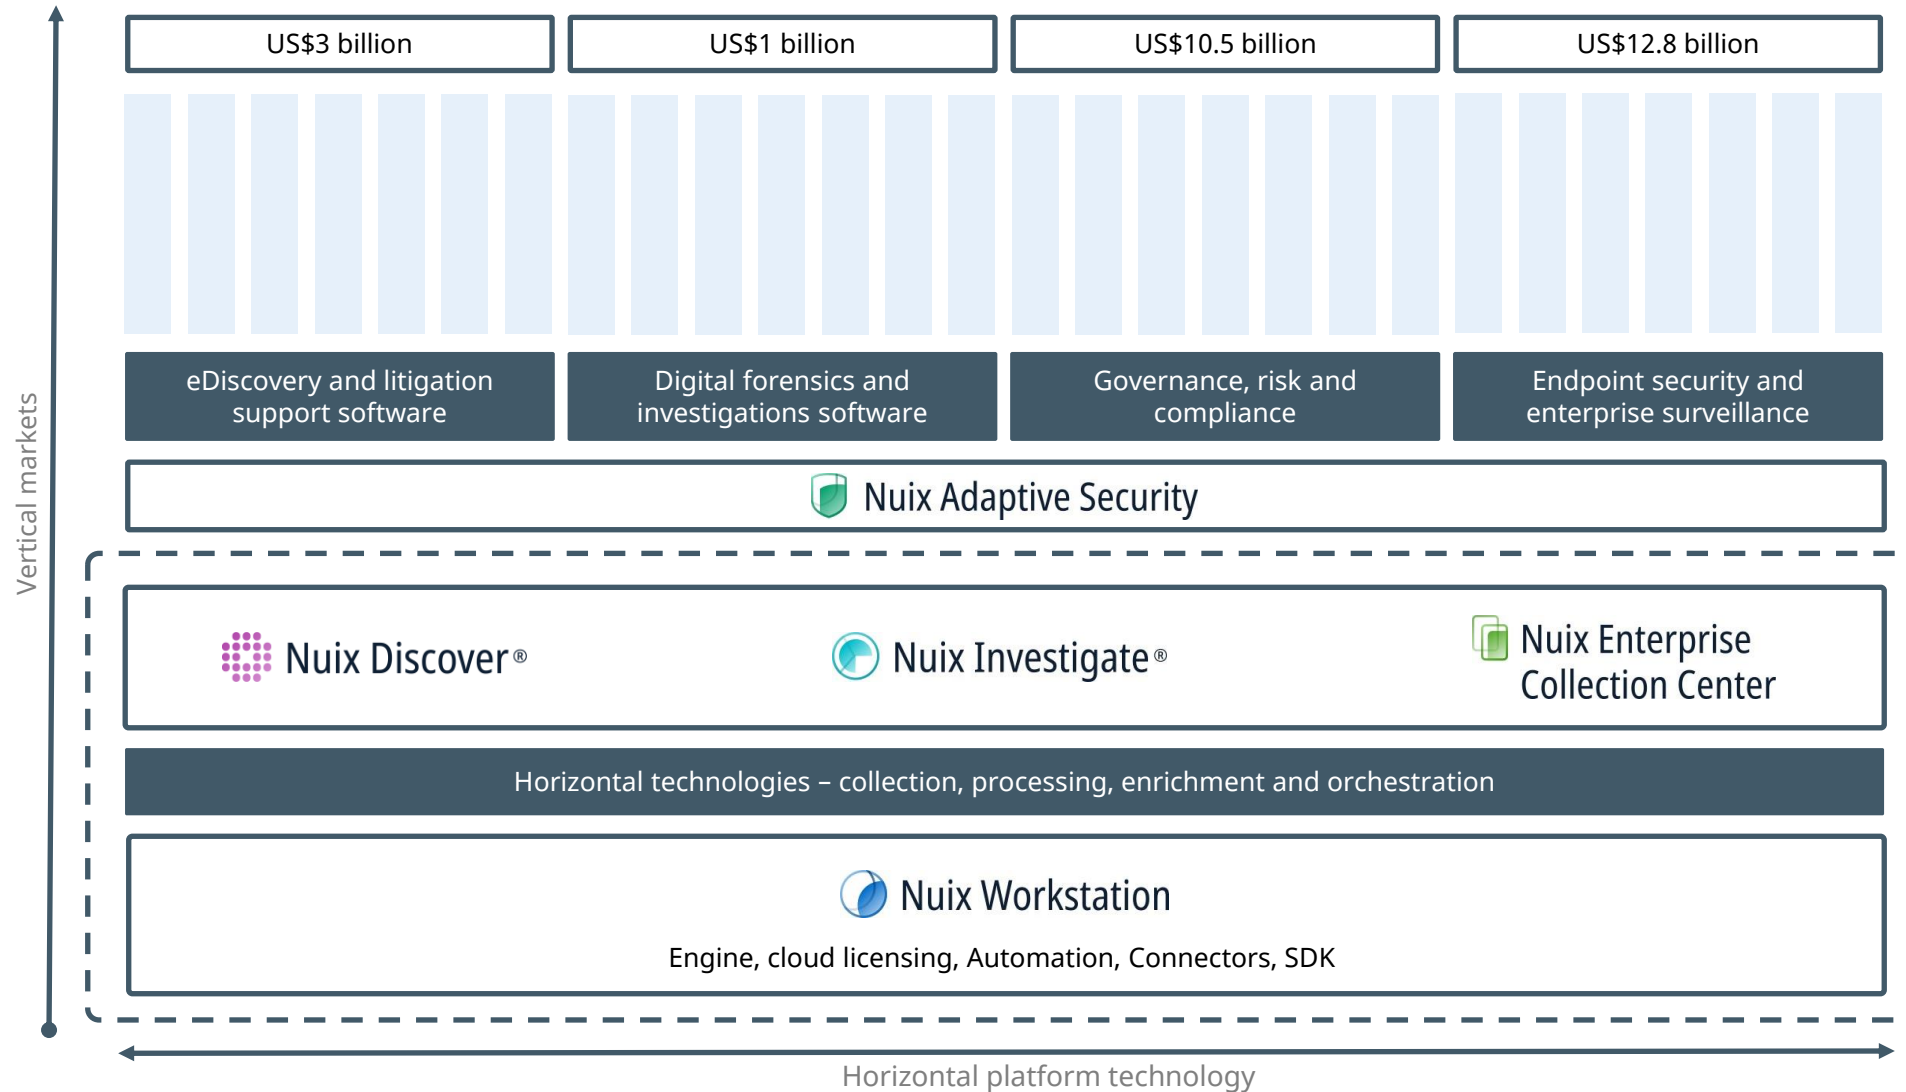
Vertical markets

| US\$3 billion | US\$1 billion | US\$10.5 billion | US\$12.8 billion |
|---|---|---|---|
| eDiscovery and litigation support software | Digital forensics and investigations software | Governance, risk and compliance | Endpoint security and enterprise surveillance |

Nuix Adaptive Security

Nuix Discover®

Nuix Investigate®

Nuix Enterprise Collection Center

Horizontal technologies – collection, processing, enrichment and orchestration

Nuix Workstation

Engine, cloud licensing, Automation, Connectors, SDK

Horizontal platform technology